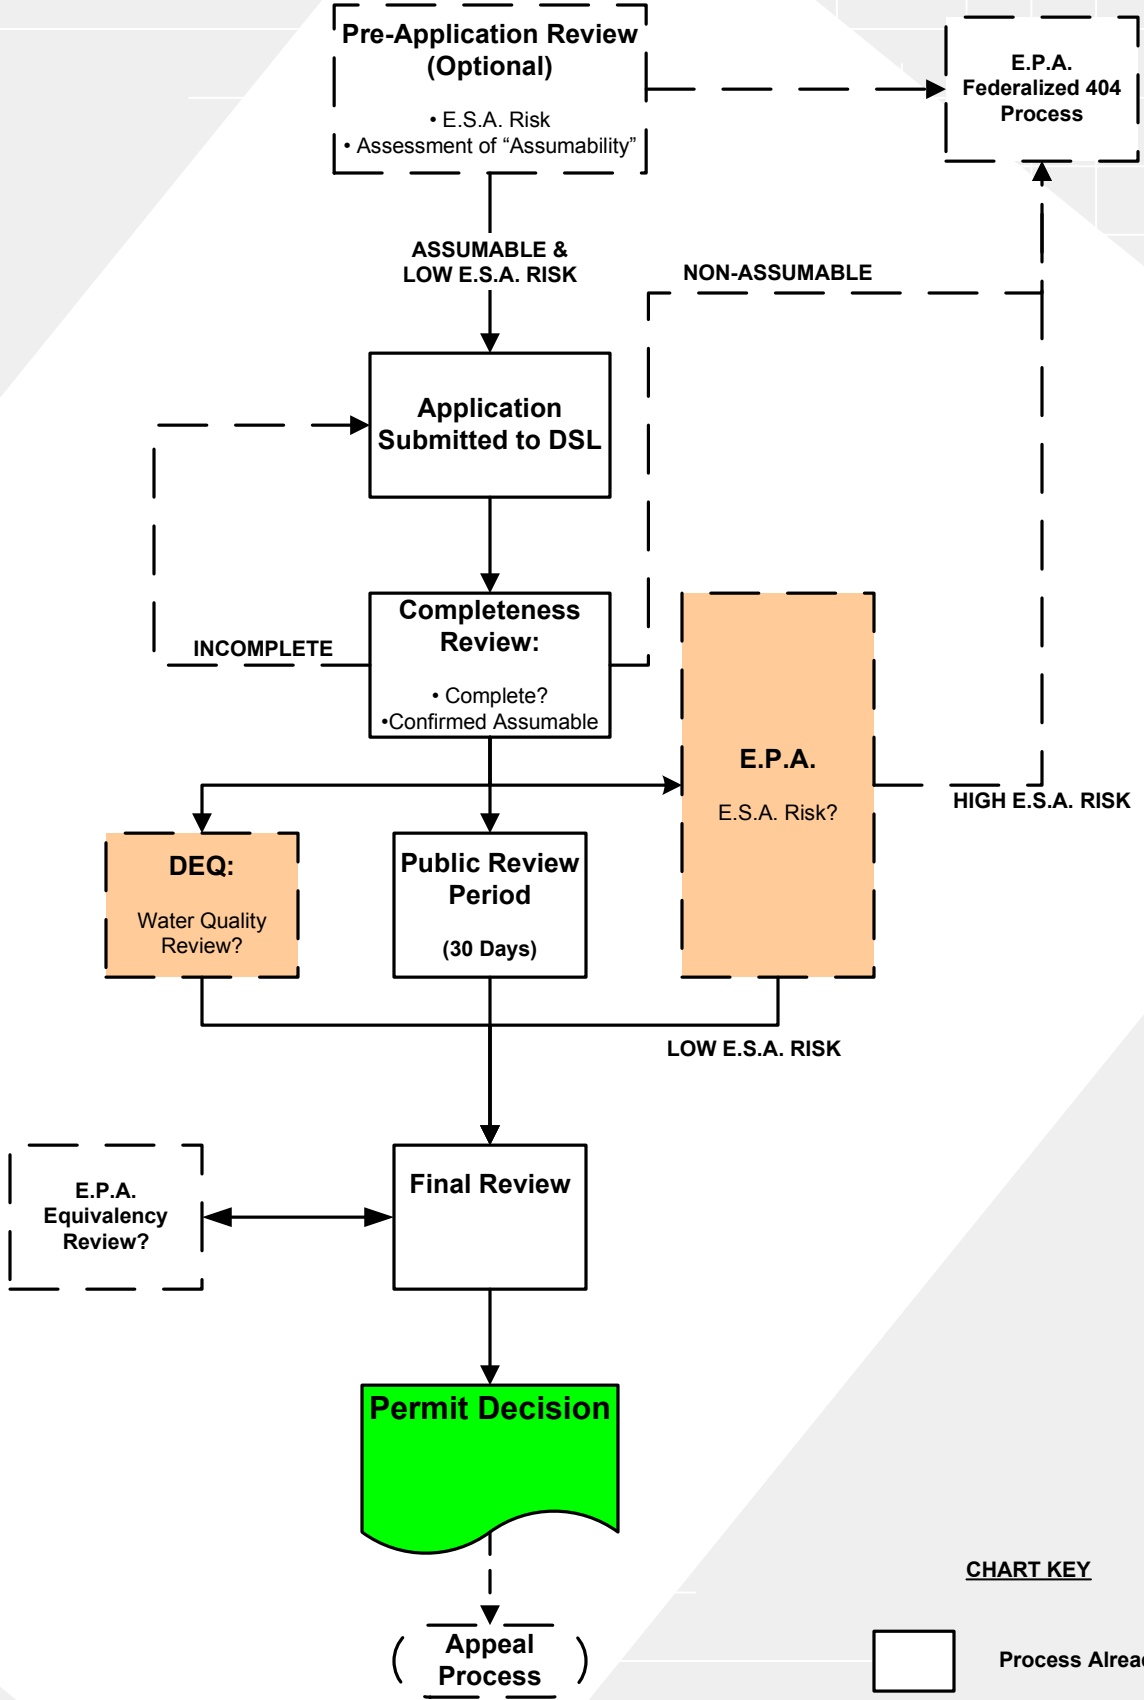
Pre-Application Review (Optional)

• E.S.A. Risk
• Assessment of "Assumability"

E.P.A. Federalized 404 Process

ASSUMABLE & LOW E.S.A. RISK

NON-ASSUMABLE

Application Submitted to DSL

INCOMPLETE

Completeness Review:

• Complete?
•Confirmed Assumable

E.P.A.

E.S.A. Risk?

HIGH E.S.A. RISK

DEQ:

Water Quality Review?

Public Review Period

(30 Days)

LOW E.S.A. RISK

E.P.A. Equivalency Review?

Final Review

Permit Decision

Appeal Process

CHART KEY

Process Alrea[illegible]